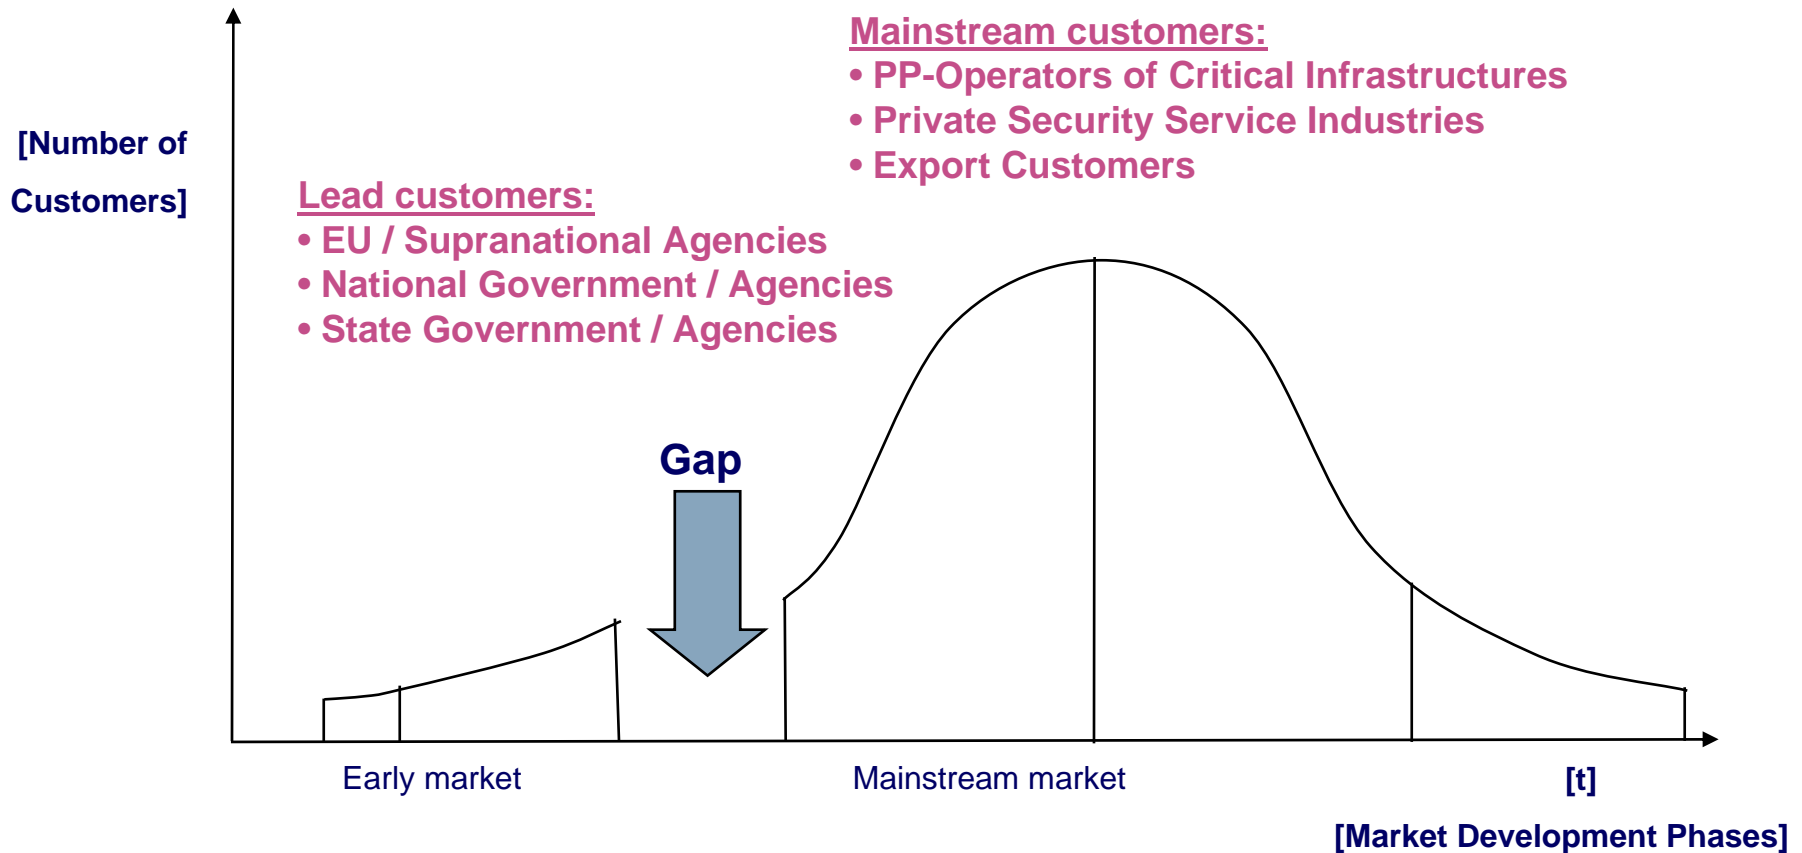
Mainstream customers:
• PP-Operators of Critical Infrastructures
• Private Security Service Industries
• Export Customers

[Number of Customers]

Lead customers:
• EU / Supranational Agencies
• National Government / Agencies
• State Government / Agencies

Gap

Early market

Mainstream market

[t]

[Market Development Phases]